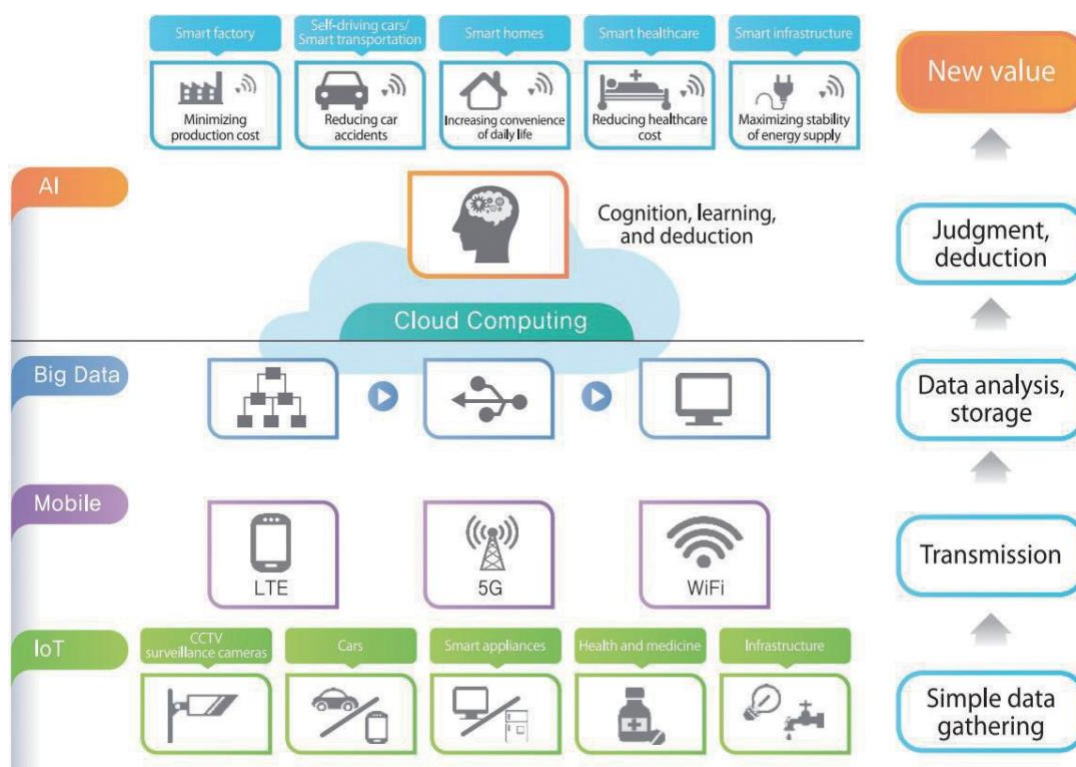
Smart factory
Minimizing production cost

Self-driving cars/ Smart transportation
Reducing car accidents

Smart homes
Increasing convenience of daily life

Smart healthcare
Reducing healthcare cost

Smart infrastructure
Maximizing stability of energy supply

New value

AI

Cognition, learning, and deduction

Cloud Computing

Judgment, deduction

Big Data

Data analysis, storage

Mobile

LTE

5G

WiFi

Transmission

IoT

CCTV surveillance cameras

Cars

Smart appliances

Health and medicine

Infrastructure

Simple data gathering